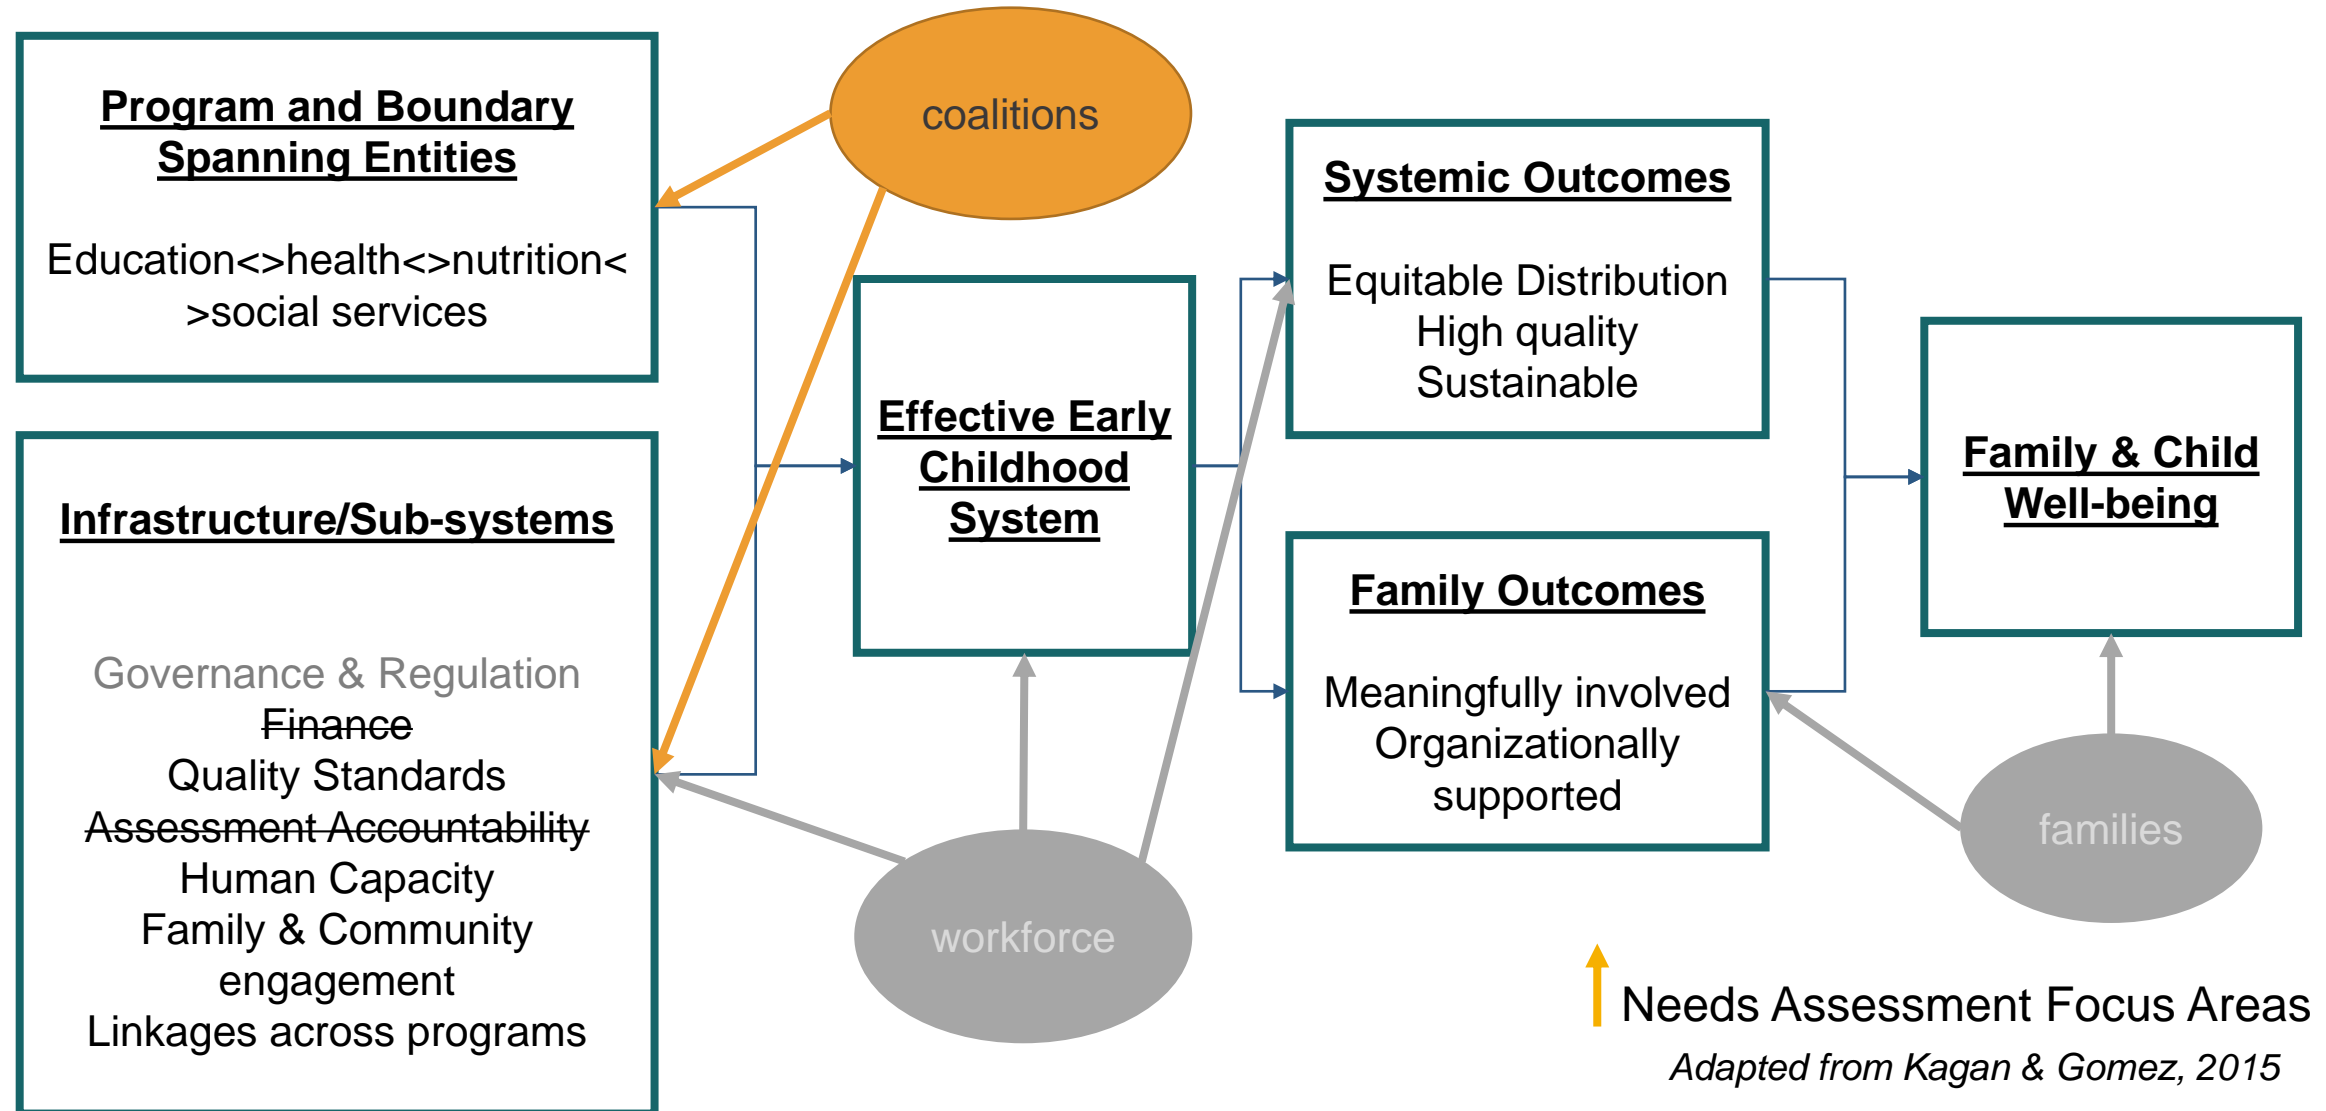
Program and Boundary Spanning Entities

Education<>health<>nutrition<>social services

coalitions

Infrastructure/Sub-systems

Governance & Regulation
~~Finance~~
Quality Standards
~~Assessment Accountability~~
Human Capacity
Family & Community engagement
Linkages across programs

Effective Early Childhood System

workforce

Systemic Outcomes

Equitable Distribution
High quality
Sustainable

Family Outcomes

Meaningfully involved
Organizationally supported

Family & Child Well-being

families

Needs Assessment Focus Areas

*Adapted from Kagan & Gomez, 2015*